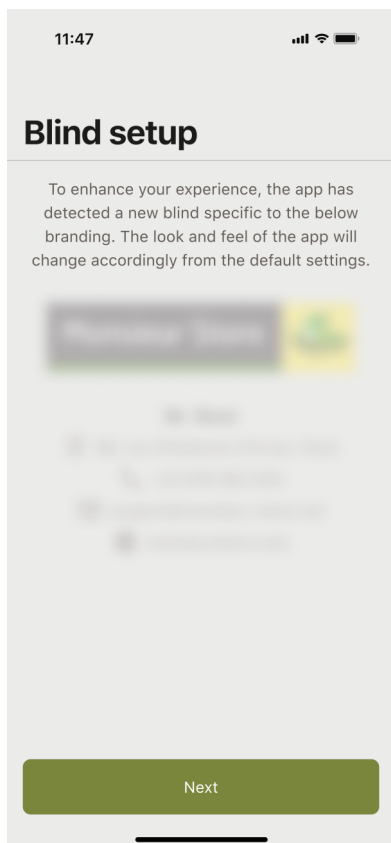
11:47

Blind setup

To enhance your experience, the app has detected a new blind specific to the below branding. The look and feel of the app will change accordingly from the default settings.

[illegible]

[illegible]

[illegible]

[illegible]

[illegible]

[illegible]

Next